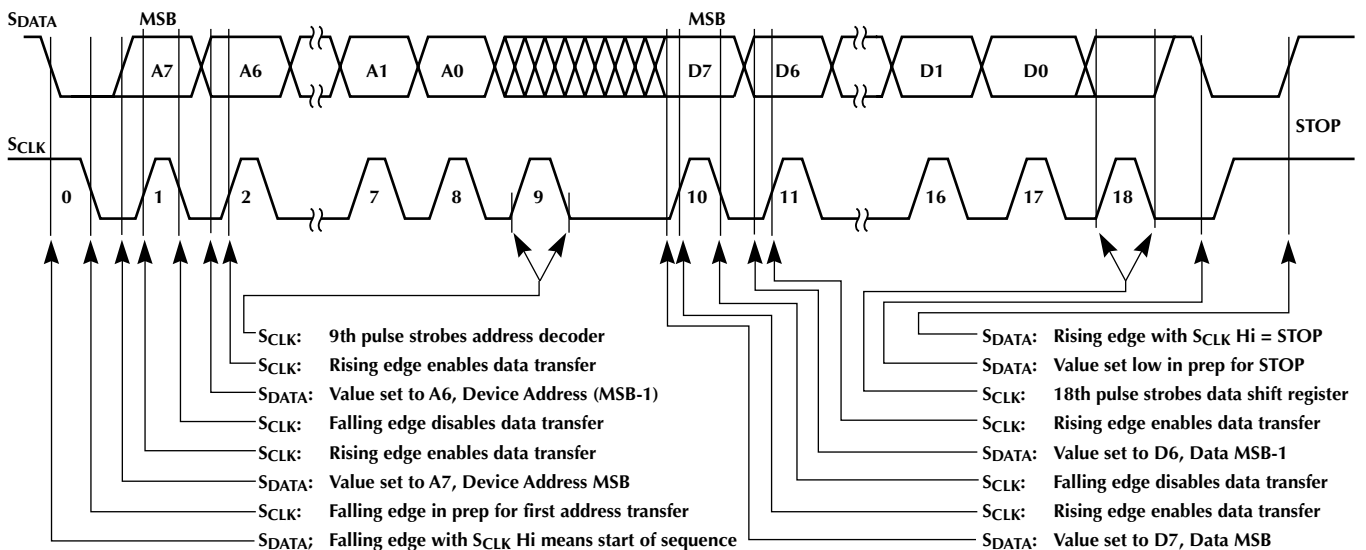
SDATA MSB A7 A6 A1 A0 MSB D7 D6 D1 D0

SCLK STOP

0 1 2 7 8 9 10 11 16 17 18

SCLK: 9th pulse strobes address decoder
SCLK: Rising edge enables data transfer
SDATA: Value set to A6, Device Address (MSB-1)
SCLK: Falling edge disables data transfer
SCLK: Rising edge enables data transfer
SDATA: Value set to A7, Device Address MSB
SCLK: Falling edge in prep for first address transfer
SDATA; Falling edge with SCLK Hi means start of sequence

SDATA: Rising edge with SCLK Hi = STOP
SDATA: Value set low in prep for STOP
SCLK: 18th pulse strobes data shift register
SCLK: Rising edge enables data transfer
SDATA: Value set to D6, Data MSB-1
SCLK: Falling edge disables data transfer
SCLK: Rising edge enables data transfer
SDATA: Value set to D7, Data MSB